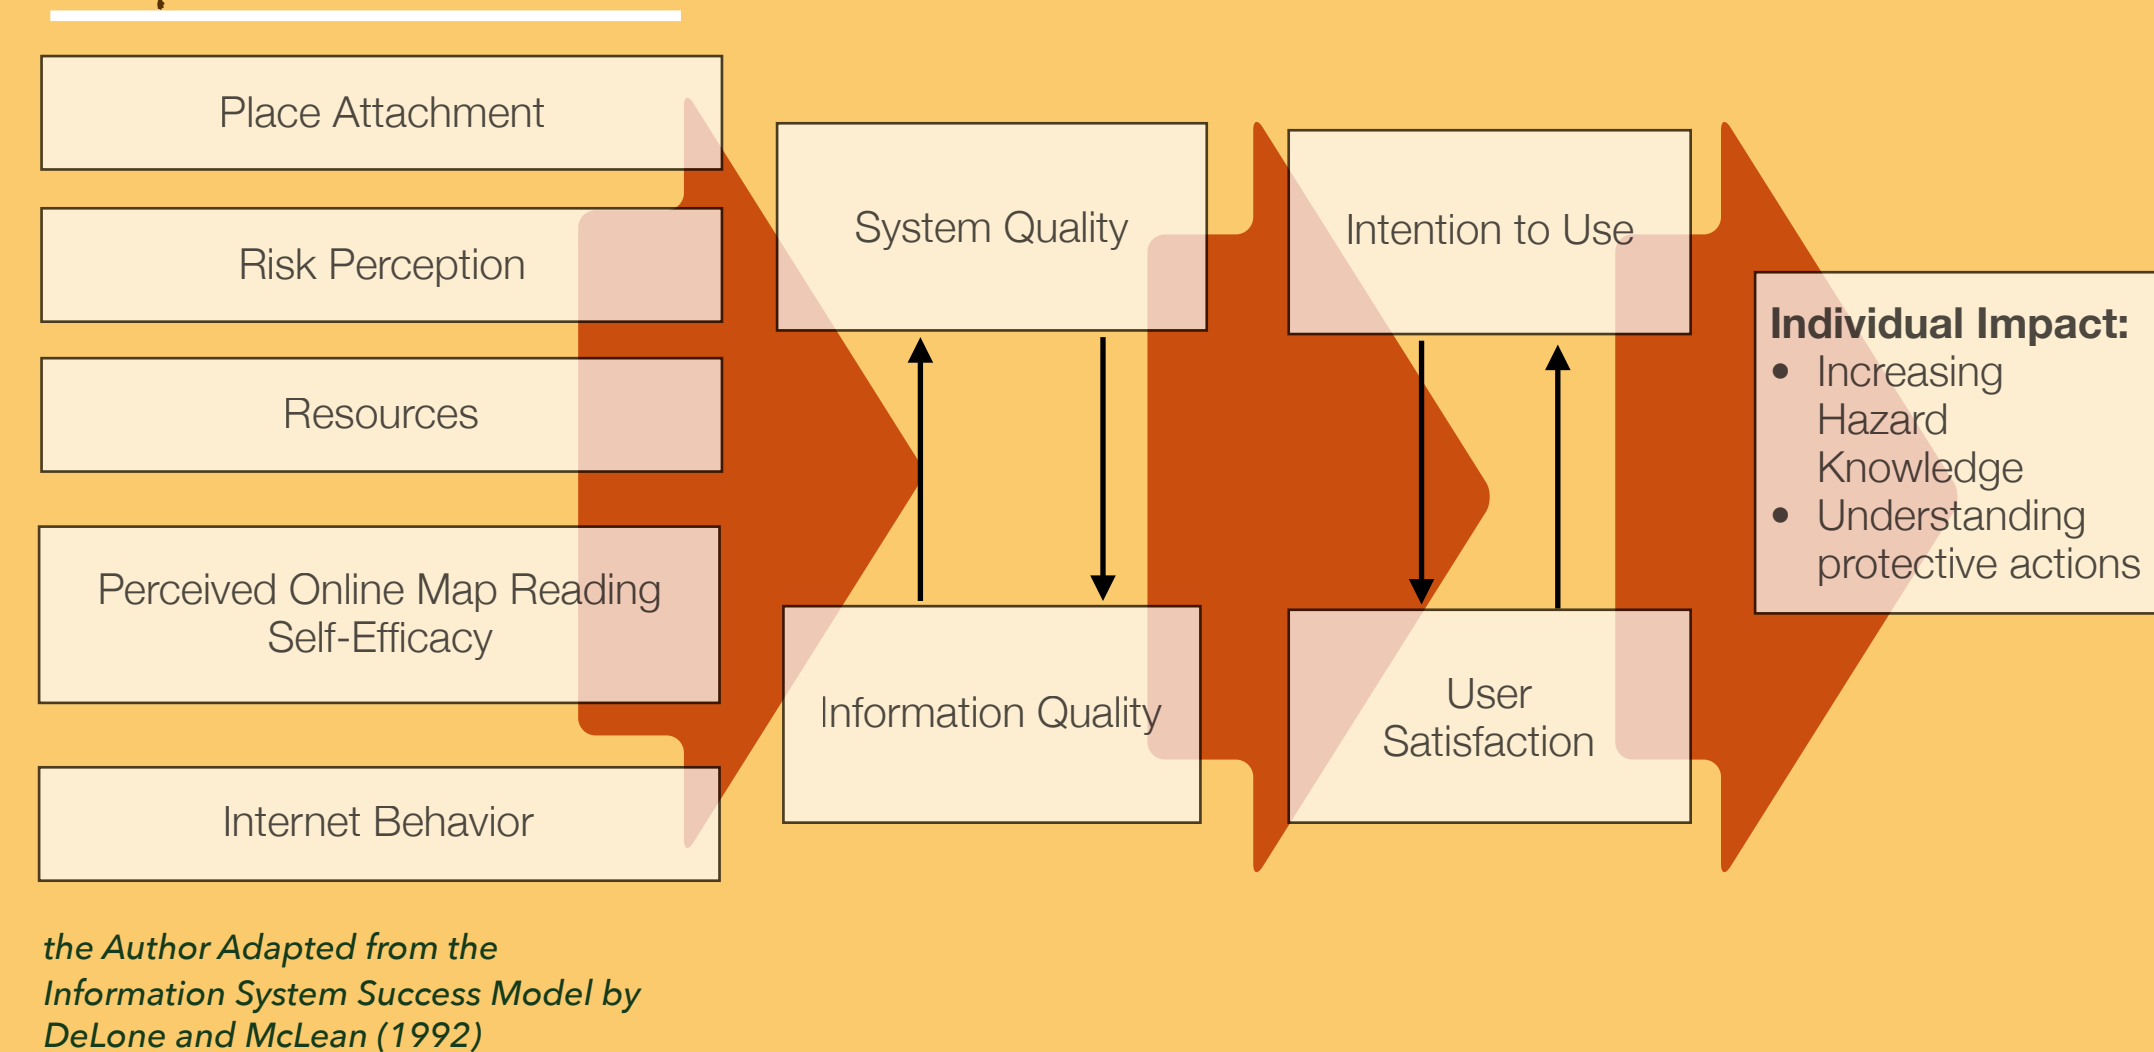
Place Attachment

Risk Perception

Resources

Perceived Online Map Reading Self-Efficacy

Internet Behavior

System Quality

Information Quality

Intention to Use

User Satisfaction

**Individual Impact:**
- Increasing Hazard Knowledge
- Understanding protective actions

*the Author Adapted from the Information System Success Model by DeLone and McLean (1992)*